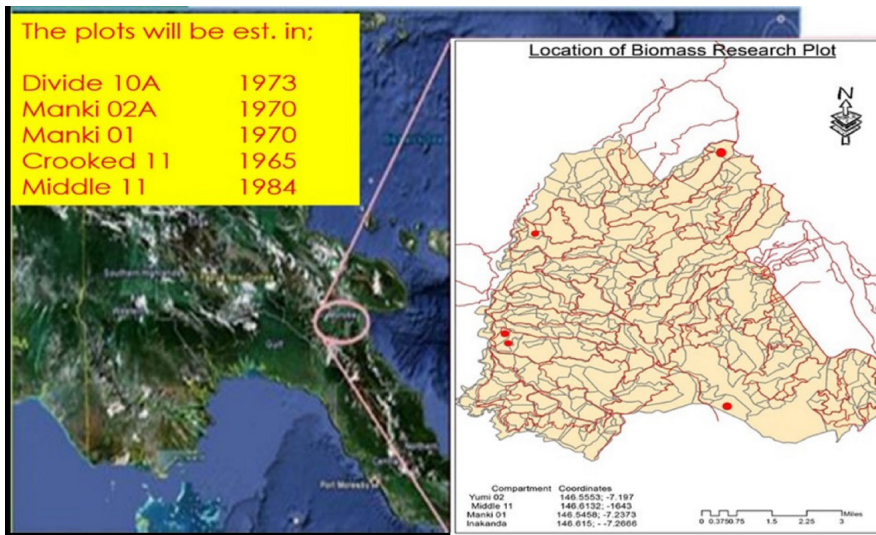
The plots will be est. in;

| | |
|---|---|
| Divide 10A | 1973 |
| Manki 02A | 1970 |
| Manki 01 | 1970 |
| Crooked 11 | 1965 |
| Middle 11 | 1984 |

Location of Biomass Research Plot

N

Southern Highlands

Gulf

Port Moresby

| Compartment | Coordinates |
|---|---|
| Yumi 02 | 146.5553; -7.197 |
| Middle 11 | 146.6132; -1643 |
| Manki 01 | 146.5458; -7.2373 |
| Inakanda | 146.615; - 7.2666 |

0 0.3750.75 1.5 2.25 3 Miles